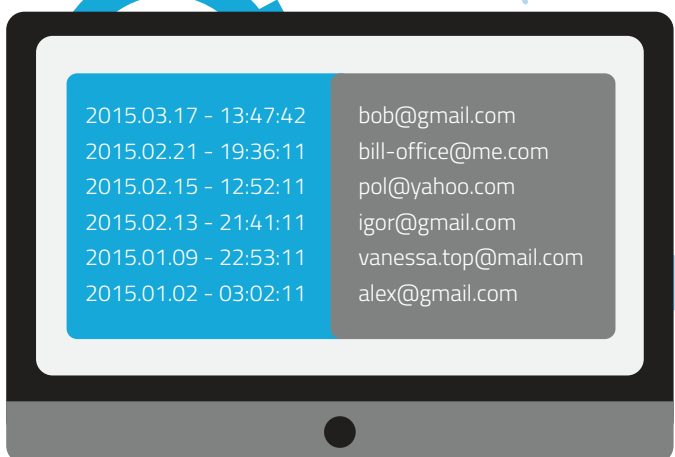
2015.03.17 - 13:47:42
2015.02.21 - 19:36:11
2015.02.15 - 12:52:11
2015.02.13 - 21:41:11
2015.01.09 - 22:53:11
2015.01.02 - 03:02:11

bob@gmail.com
bill-office@me.com
pol@yahoo.com
igor@gmail.com
vanessa.top@mail.com
alex@gmail.com